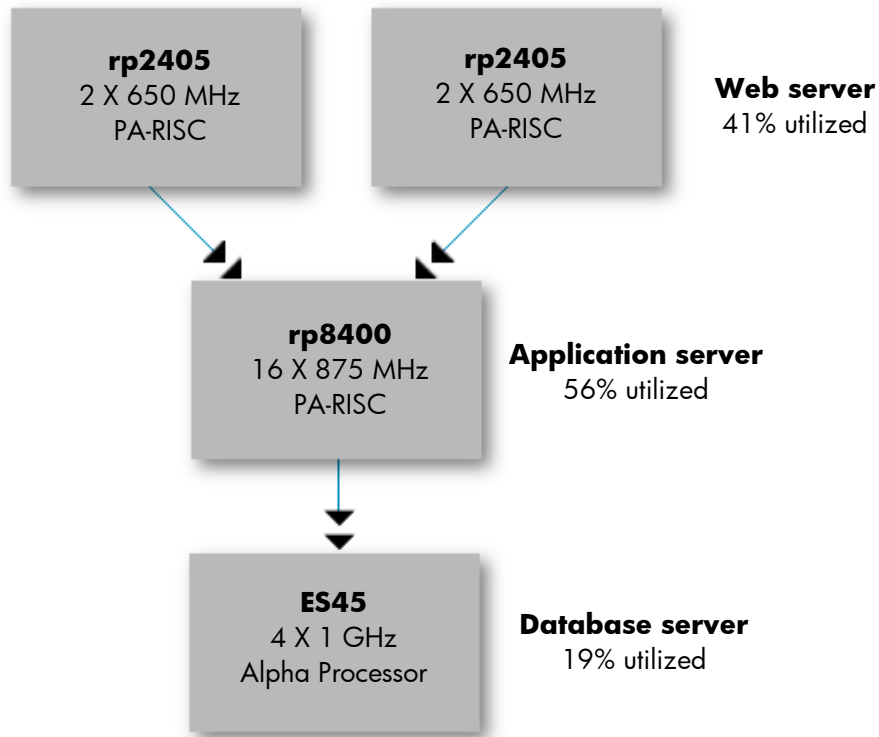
rp2405
2 X 650 MHz
PA-RISC

rp2405
2 X 650 MHz
PA-RISC

Web server
41% utilized

rp8400
16 X 875 MHz
PA-RISC

Application server
56% utilized

ES45
4 X 1 GHz
Alpha Processor

Database server
19% utilized